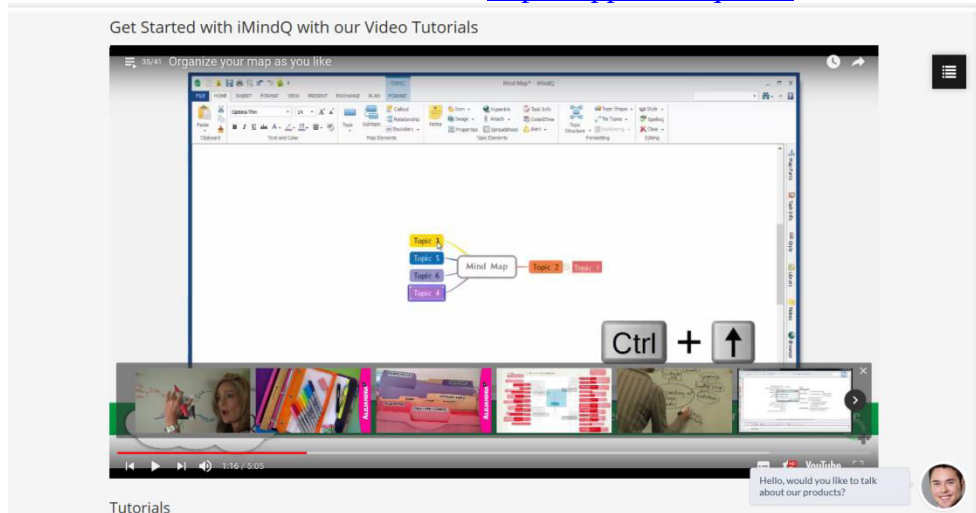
Get Started with iMindQ with our Video Tutorials

35/41 Organize your map as you like

Mind Map

Topic 3

Topic 5

Topic 6

Topic 4

Topic 2

Topic 1

Ctrl + ↑

1:16 / 5:05

YouTube

Hello, would you like to talk about our products?

Tutorials